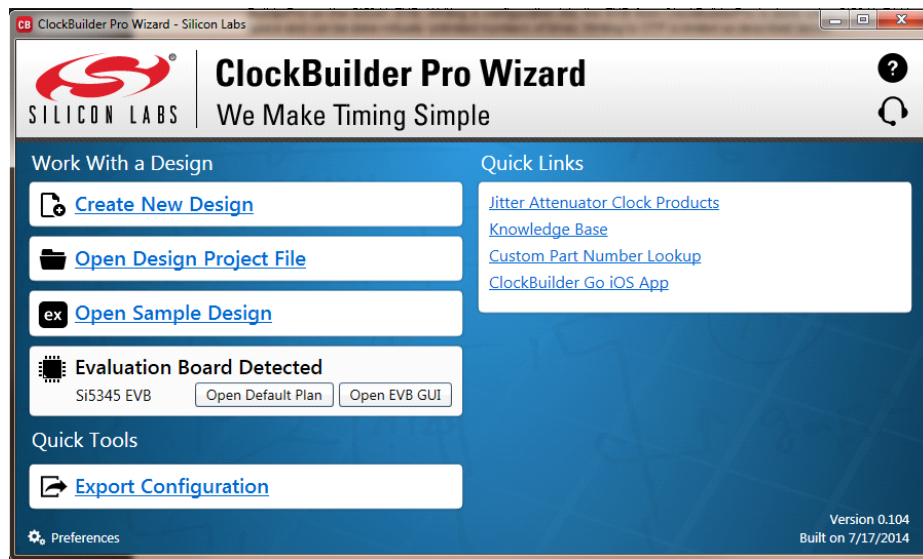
CB ClockBuilder Pro Wizard - Silicon Labs

SILICON LABS

ClockBuilder Pro Wizard
We Make Timing Simple

?

Work With a Design

Create New Design

Open Design Project File

ex Open Sample Design

Evaluation Board Detected
Si5345 EVB
Open Default Plan
Open EVB GUI

Quick Tools

Export Configuration

Quick Links

Jitter Attenuator Clock Products
Knowledge Base
Custom Part Number Lookup
ClockBuilder Go iOS App

Preferences

Version 0.104
Built on 7/17/2014